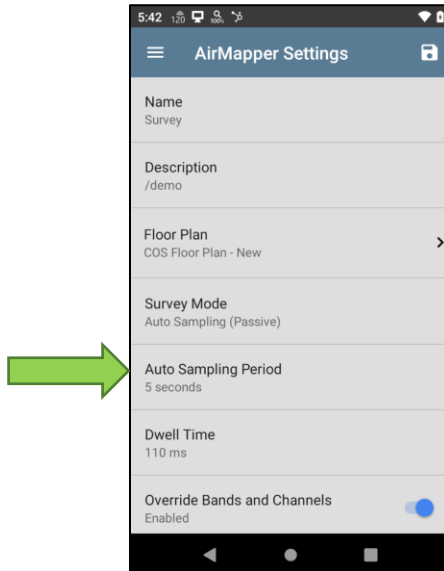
5:42

AirMapper Settings

Name
Survey

Description
/demo

Floor Plan
COS Floor Plan - New

Survey Mode
Auto Sampling (Passive)

Auto Sampling Period
5 seconds

Dwell Time
110 ms

Override Bands and Channels
Enabled